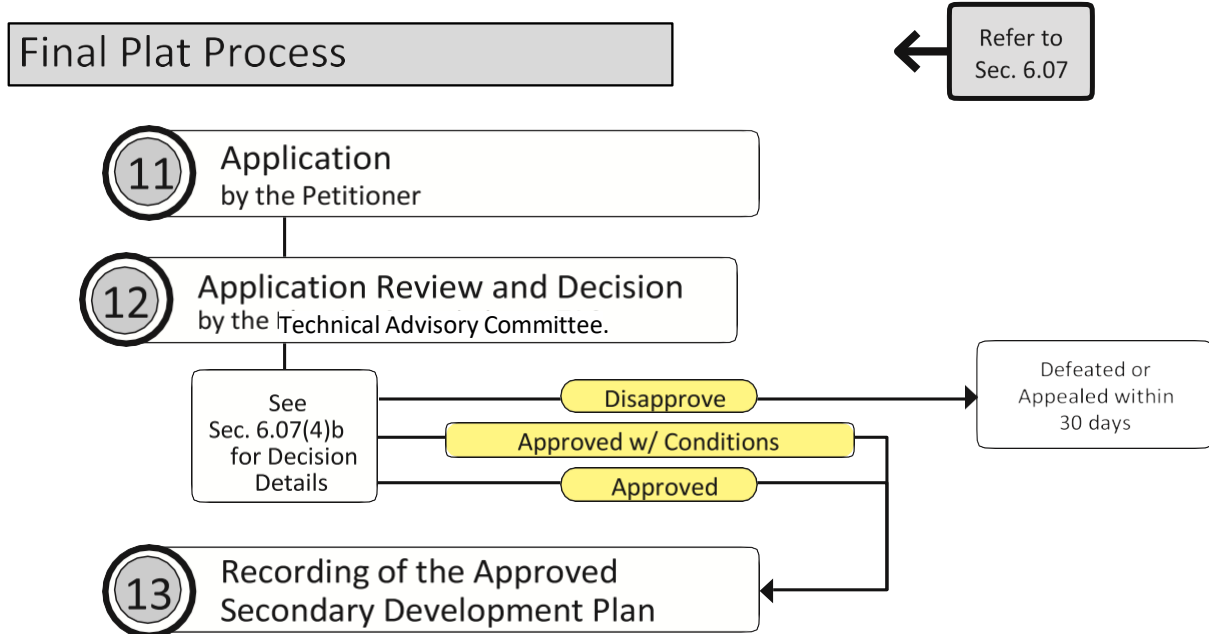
Final Plat Process

Refer to Sec. 6.07

11 Application by the Petitioner

12 Application Review and Decision by the Technical Advisory Committee.

See Sec. 6.07(4)b for Decision Details

Disapprove

Approved w/ Conditions

Approved

Defeated or Appealed within 30 days

13 Recording of the Approved Secondary Development Plan